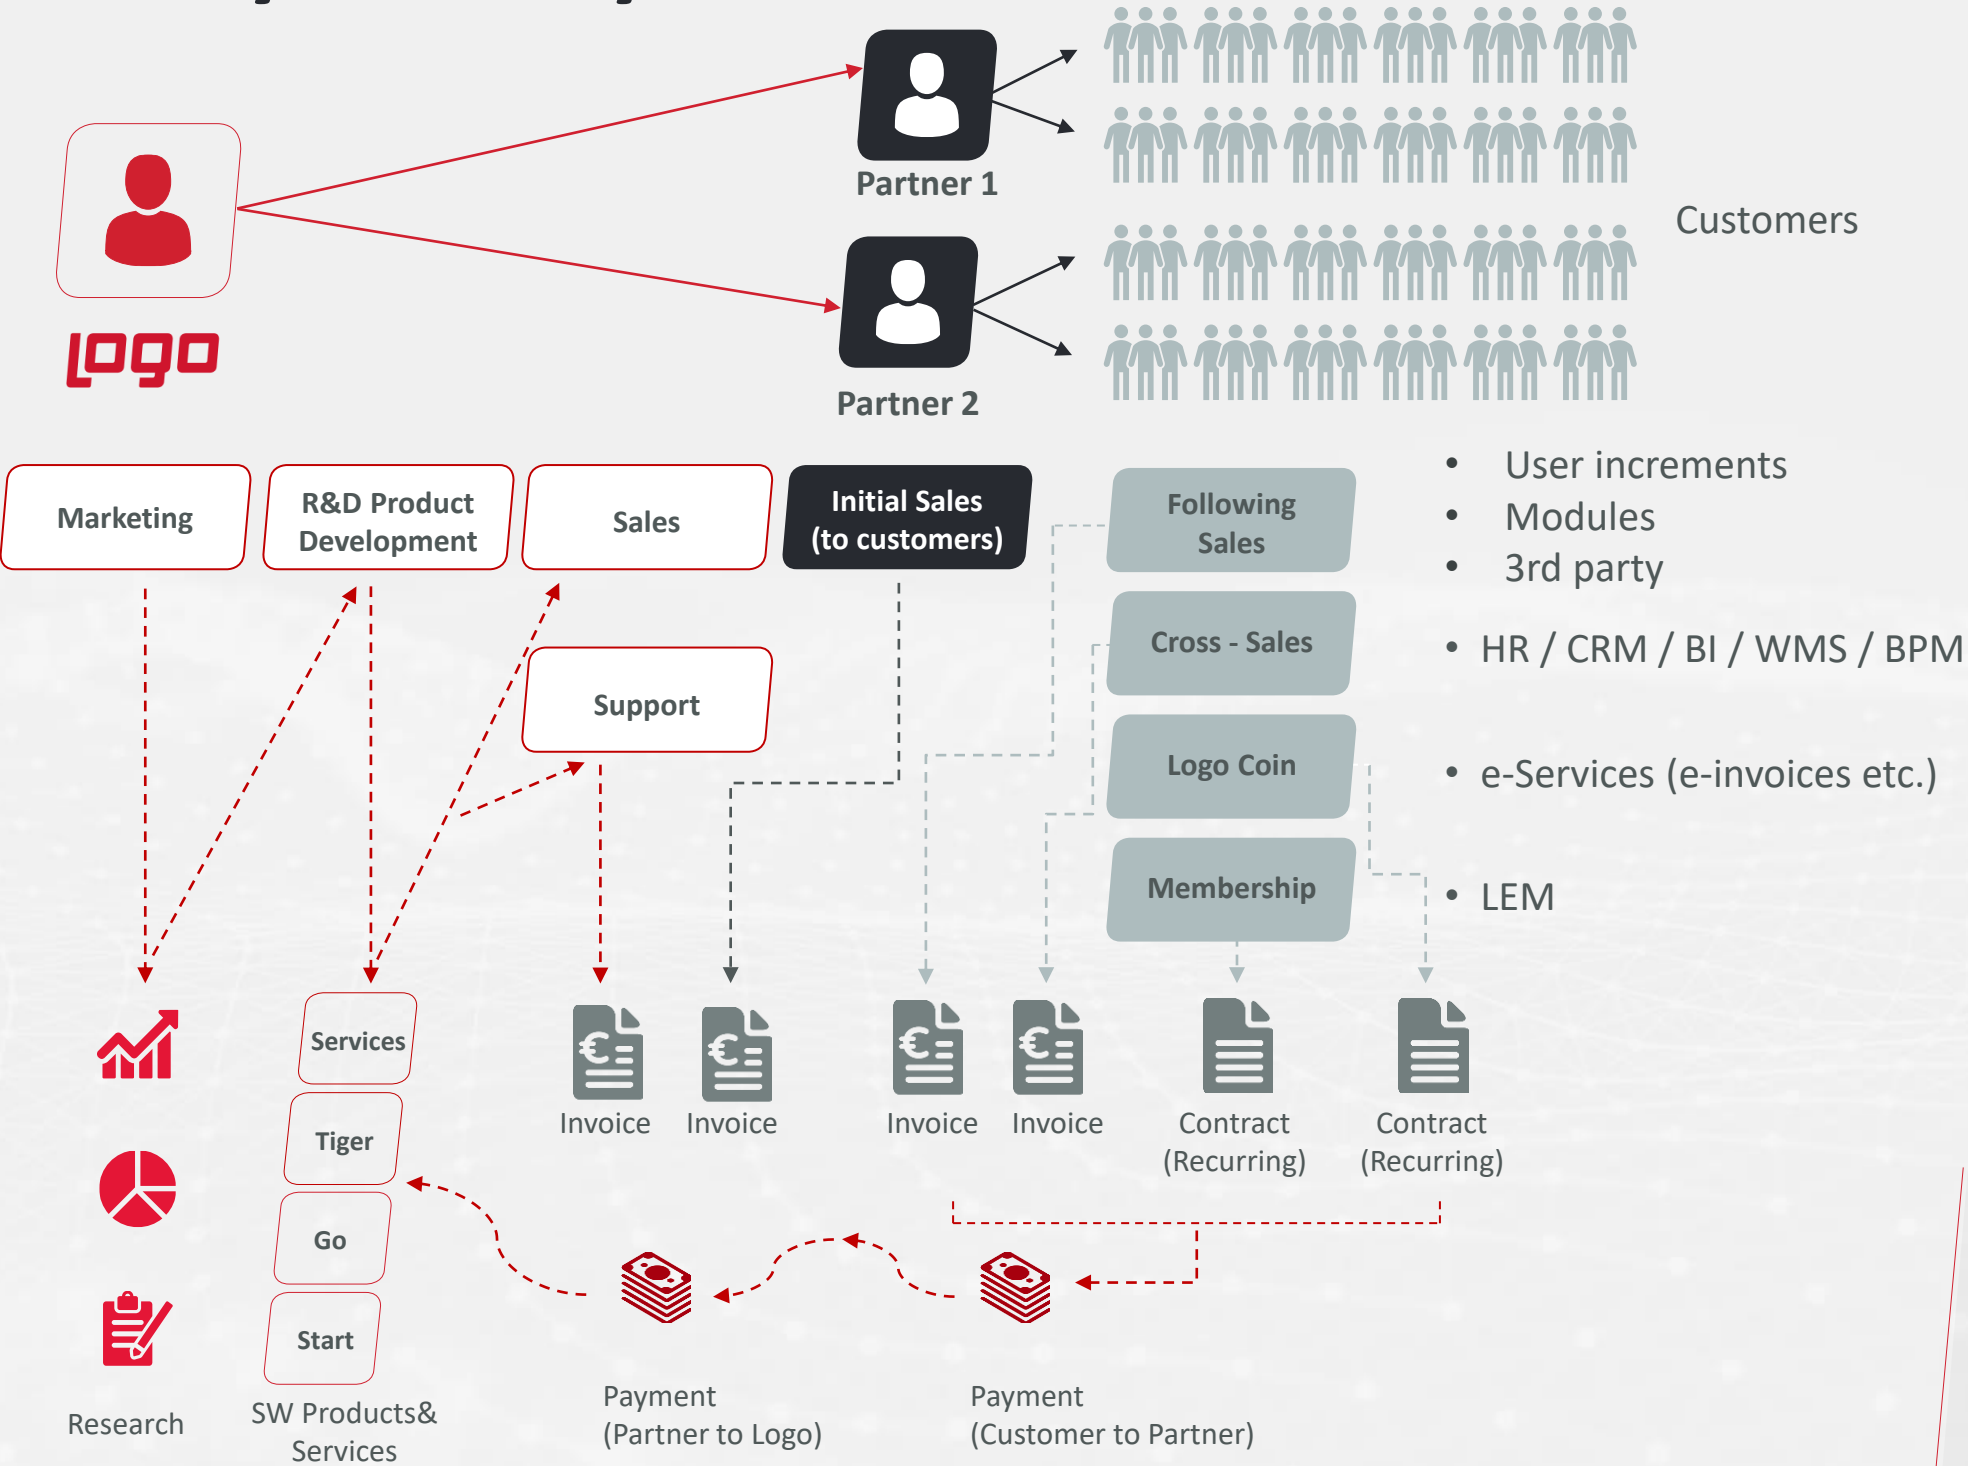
logo

Partner 1

Partner 2

Customers

Marketing

R&D Product Development

Sales

Initial Sales (to customers)

Following Sales

Cross - Sales

Logo Coin

Membership

Support

• User increments
• Modules
• 3rd party

• HR / CRM / BI / WMS / BPM

• e-Services (e-invoices etc.)

• LEM

Services

Tiger

Go

Start

Research

SW Products& Services

Invoice

Invoice

Invoice

Invoice

Contract (Recurring)

Contract (Recurring)

Payment (Partner to Logo)

Payment (Customer to Partner)